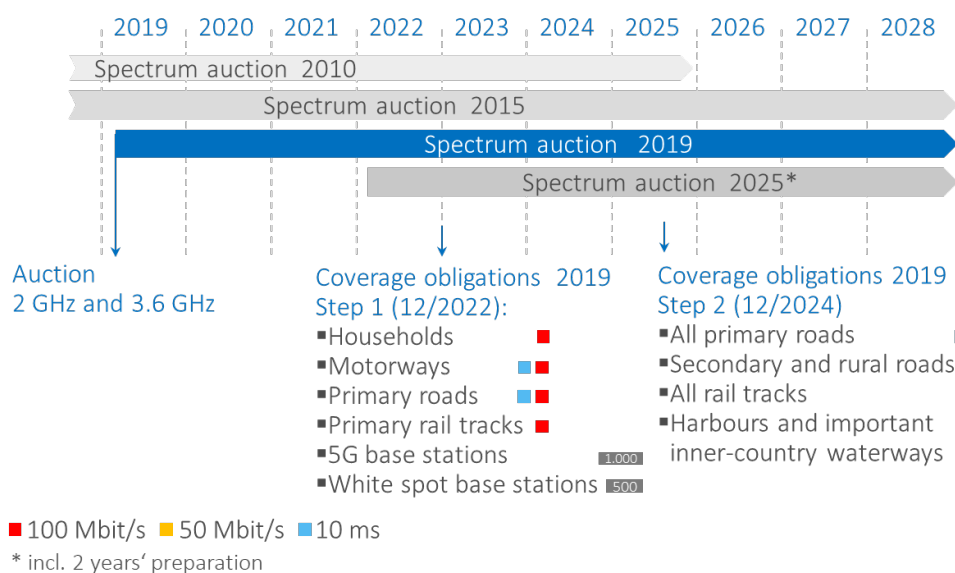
2019 2020 2021 2022 2023 2024 2025 2026 2027 2028

Spectrum auction 2010

Spectrum auction 2015

Spectrum auction 2019

Spectrum auction 2025*

Auction
2 GHz and 3.6 GHz

Coverage obligations 2019
Step 1 (12/2022):
▪Households
▪Motorways
▪Primary roads
▪Primary rail tracks
▪5G base stations 1.000
▪White spot base stations 500

Coverage obligations 2019
Step 2 (12/2024)
▪All primary roads
▪Secondary and rural roads
▪All rail tracks
▪Harbours and important inner-country waterways

100 Mbit/s 50 Mbit/s 10 ms
* incl. 2 years‘ preparation